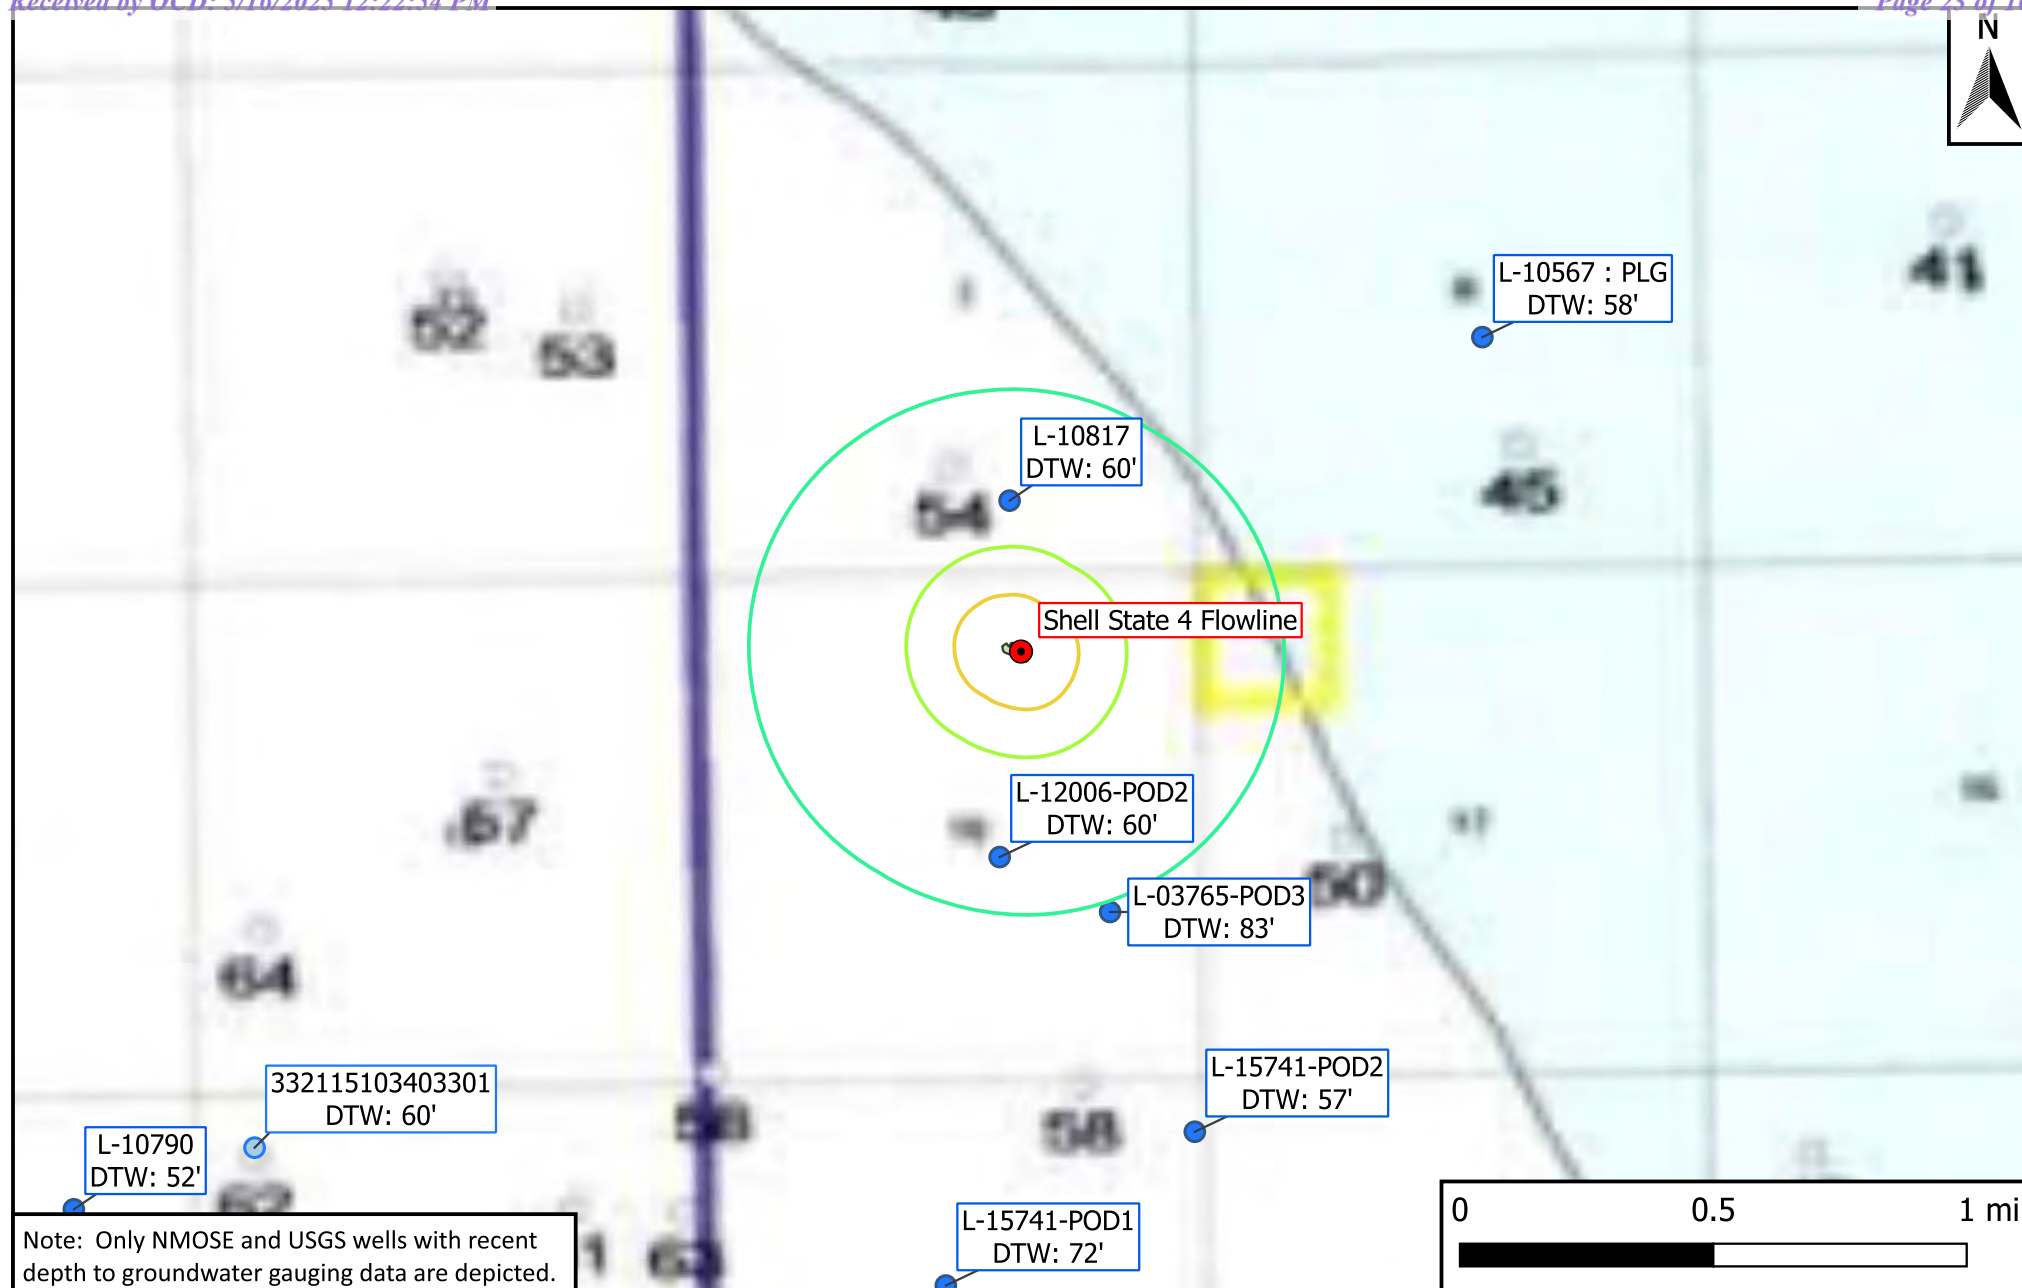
Received by OCD: 5/16/2025 12:22:54 PM
Page 25 of 1

N

L-10567 : PLG
DTW: 58'

41

52

53

L-10817
DTW: 60'

54

45

Shell State 4 Flowline

67

L-12006-POD2
DTW: 60'

L-03765-POD3
DTW: 83'

50

64

L-15741-POD2
DTW: 57'

332115103403301
DTW: 60'

58

58

L-10790
DTW: 52'

L-15741-POD1
DTW: 72'

Note: Only NMOSE and USGS wells with recent depth to groundwater gauging data are depicted.

0 0.5 1 mi